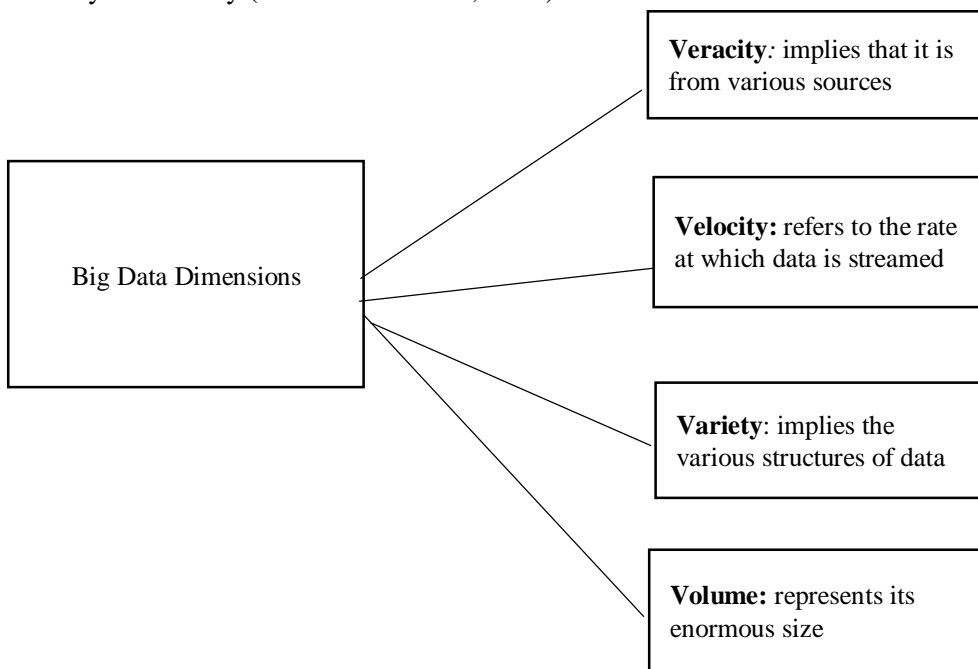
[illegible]

Big Data Dimensions

**Veracity**: implies that it is from various sources

**Velocity:** refers to the rate at which data is streamed

**Variety**: implies the various structures of data

**Volume:** represents its enormous size